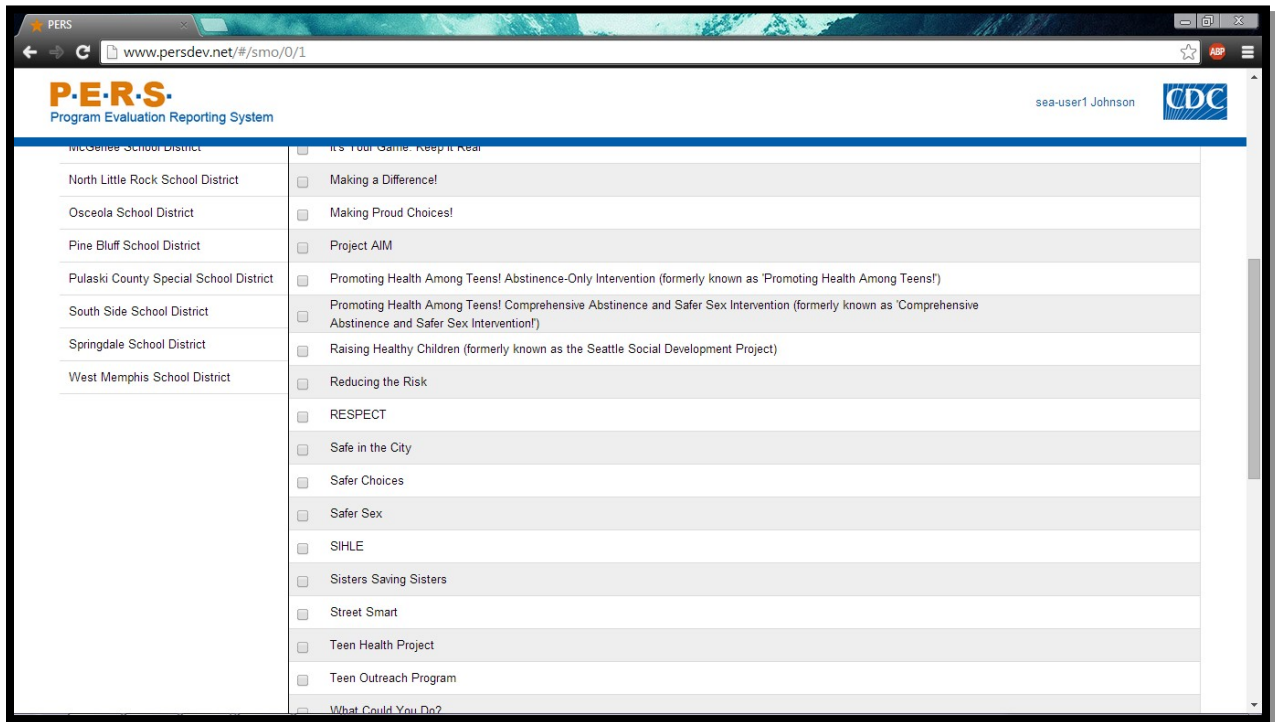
PERS

www.persdev.net/#/smo/0/1

ABP

P·E·R·S·
Program Evaluation Reporting System

sea-user1 Johnson

CDC

McGehee School District
North Little Rock School District
Osceola School District
Pine Bluff School District
Pulaski County Special School District
South Side School District
Springdale School District
West Memphis School District

It's Your Game: Keep It Real
Making a Difference!
Making Proud Choices!
Project AIM
Promoting Health Among Teens! Abstinence-Only Intervention (formerly known as 'Promoting Health Among Teens!')
Promoting Health Among Teens! Comprehensive Abstinence and Safer Sex Intervention (formerly known as 'Comprehensive Abstinence and Safer Sex Intervention!')
Raising Healthy Children (formerly known as the Seattle Social Development Project)
Reducing the Risk
RESPECT
Safe in the City
Safer Choices
Safer Sex
SIHLE
Sisters Saving Sisters
Street Smart
Teen Health Project
Teen Outreach Program
What Could You Do?